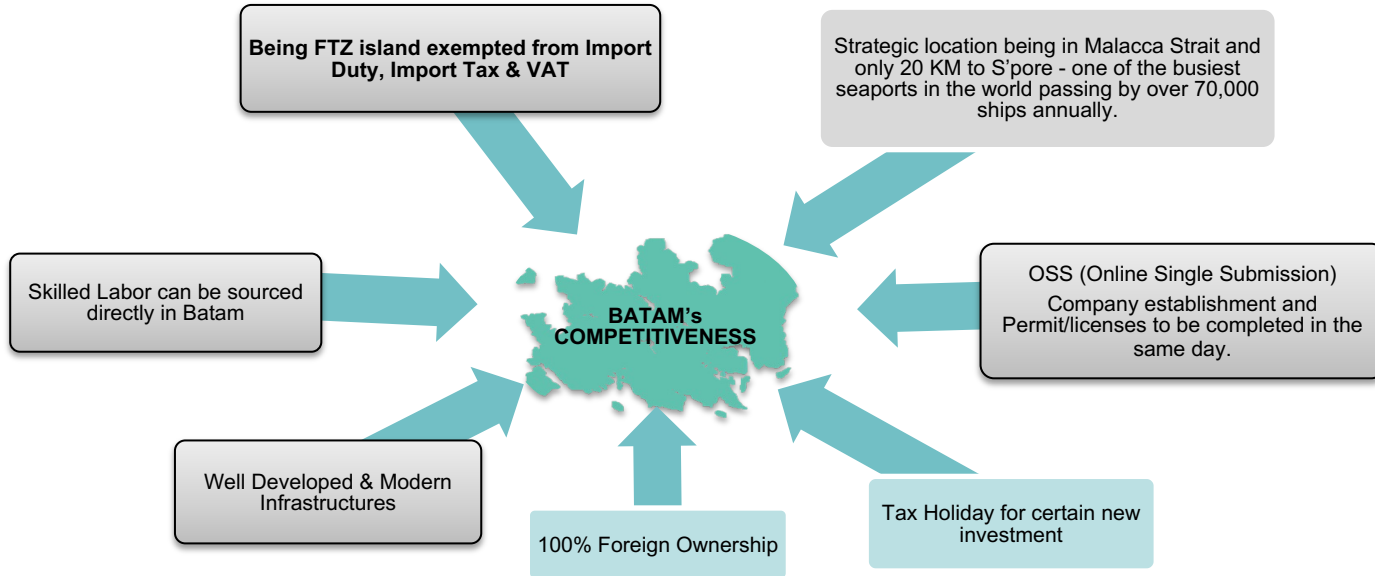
Being FTZ island exempted from Import Duty, Import Tax & VAT

Strategic location being in Malacca Strait and only 20 KM to S'pore - one of the busiest seaports in the world passing by over 70,000 ships annually.

Skilled Labor can be sourced directly in Batam

BATAM's COMPETITIVENESS

OSS (Online Single Submission)
Company establishment and Permit/licenses to be completed in the same day.

Well Developed & Modern Infrastructures

100% Foreign Ownership

Tax Holiday for certain new investment